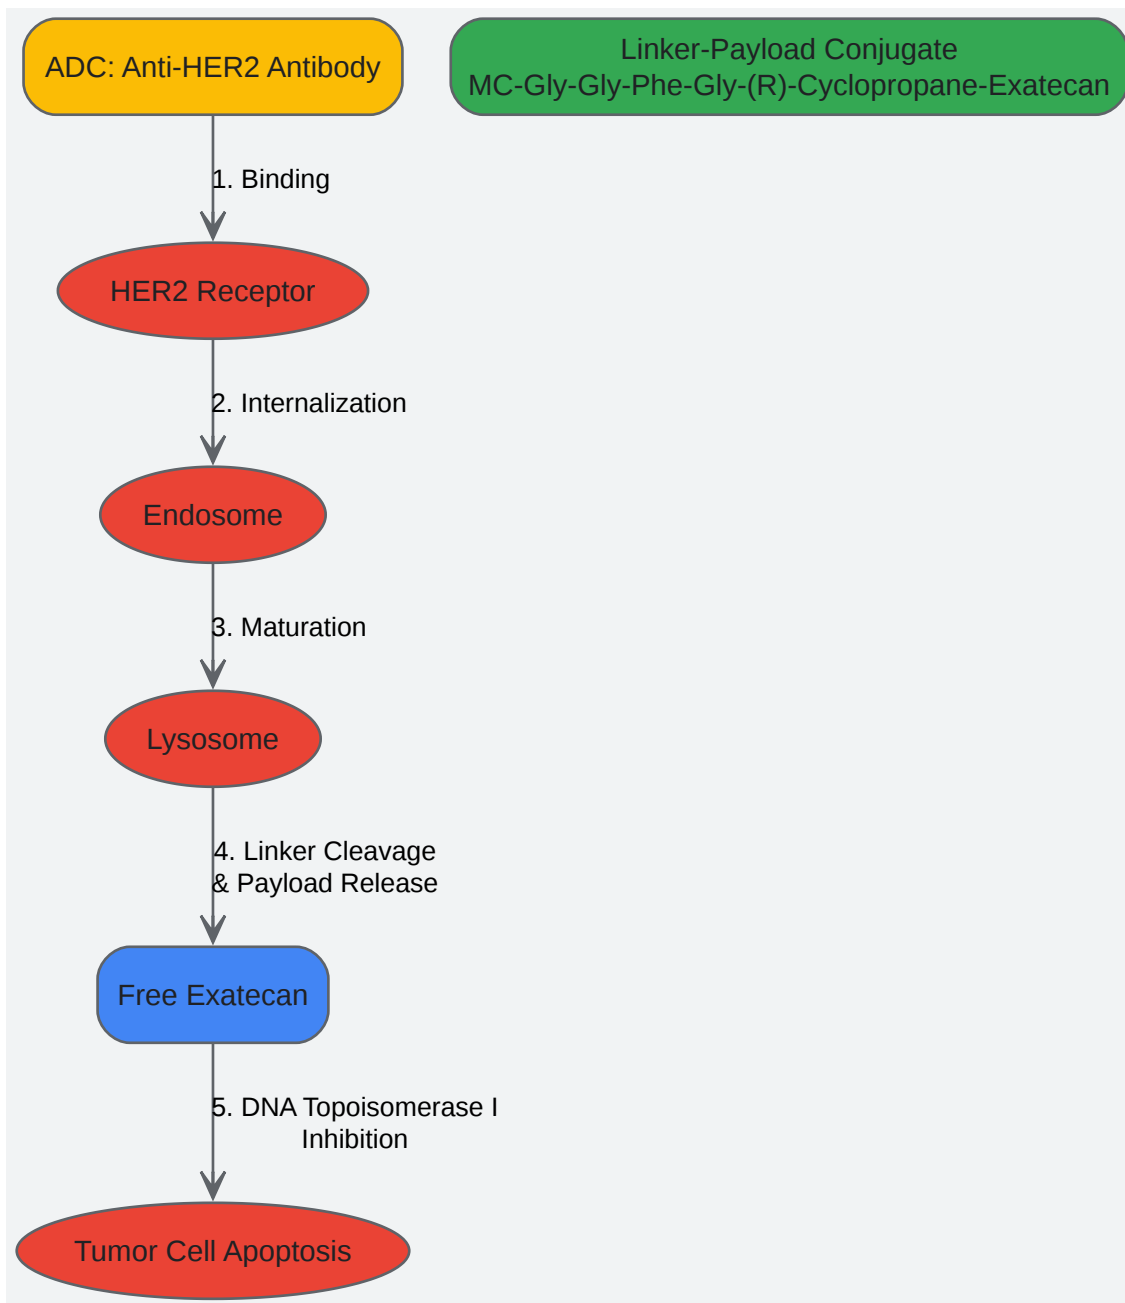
ADC: Anti-HER2 Antibody

Linker-Payload Conjugate
MC-Gly-Gly-Phe-Gly-(R)-Cyclopropane-Exatecan

1. Binding

HER2 Receptor

2. Internalization

Endosome

3. Maturation

Lysosome

4. Linker Cleavage
& Payload Release

Free Exatecan

5. DNA Topoisomerase I
Inhibition

Tumor Cell Apoptosis